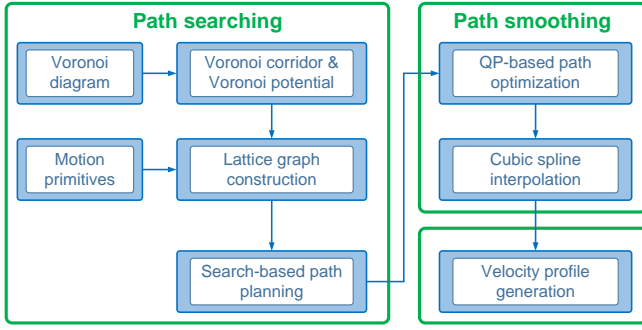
Path searching

Voronoi diagram

Voronoi corridor & Voronoi potential

Motion primitives

Lattice graph construction

Search-based path planning

Path smoothing

QP-based path optimization

Cubic spline interpolation

Velocity profile generation